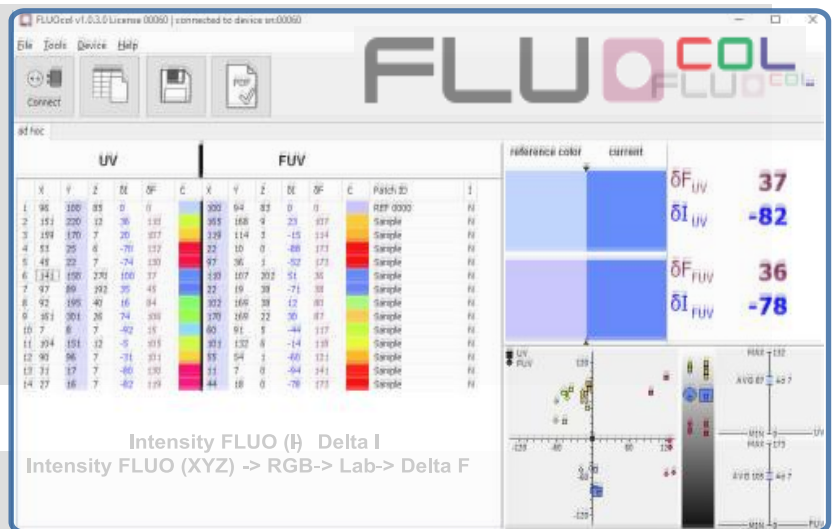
FLUOcol v1.0.3.0 License 00060 | connected to device sn:00060

File Tools Device Help

Connect

FLUO COL FLUO COL

ad hoc

UV

FUV

| X | Y | Z | δI | δF | C | X | Y | Z | δI | δF | C | Patch ID | I |
|---|---|---|---|---|---|---|---|---|---|---|---|---|---|
| 1 | 96 | 100 | 83 | 0 | 0 | | 100 | 94 | 83 | 0 | 0 | | REF 0000 | N |
| 2 | 151 | 220 | 12 | 36 | 110 | | 165 | 168 | 9 | 23 | 107 | | Sample | N |
| 3 | 159 | 170 | 7 | 20 | 107 | | 119 | 114 | 3 | -15 | 114 | | Sample | N |
| 4 | 53 | 25 | 6 | -70 | 132 | | 22 | 10 | 0 | -88 | 173 | | Sample | N |
| 5 | 48 | 22 | 7 | -74 | 130 | | 97 | 36 | 1 | -52 | 173 | | Sample | N |
| 6 | 141 | 150 | 270 | 100 | 37 | | 110 | 107 | 202 | 51 | 36 | | Sample | N |
| 7 | 97 | 89 | 192 | 35 | 45 | | 43 | 19 | 38 | -71 | 38 | | Sample | N |
| 8 | 92 | 195 | 40 | 16 | 84 | | 102 | 169 | 28 | 12 | 80 | | Sample | N |
| 9 | 161 | 201 | 26 | 74 | 100 | | 170 | 169 | 22 | 30 | 87 | | Sample | N |
| 10 | 7 | 8 | 7 | -92 | 15 | | 80 | 91 | 5 | -44 | 117 | | Sample | N |
| 11 | 104 | 151 | 12 | -5 | 103 | | 121 | 132 | 6 | -14 | 118 | | Sample | N |
| 12 | 90 | 96 | 7 | -31 | 101 | | 55 | 54 | 1 | -60 | 121 | | Sample | N |
| 13 | 31 | 17 | 7 | -80 | 130 | | 11 | 7 | 0 | -94 | 141 | | Sample | N |
| 14 | 27 | 16 | 7 | -82 | 119 | | 44 | 18 | 0 | -78 | 173 | | Sample | N |

reference color current

$\delta F_{UV}$ 37
$\delta I_{UV}$ -82

$\delta F_{FUV}$ 36
$\delta I_{FUV}$ -78

UV
FUV

MAX 132
AVG 87 44.7
MIN 0
MAX 173
AVG 108 44.7
MIN 0
UV
FUV

Intensity FLUO (I) Delta I
Intensity FLUO (XYZ) -> RGB-> Lab-> Delta F